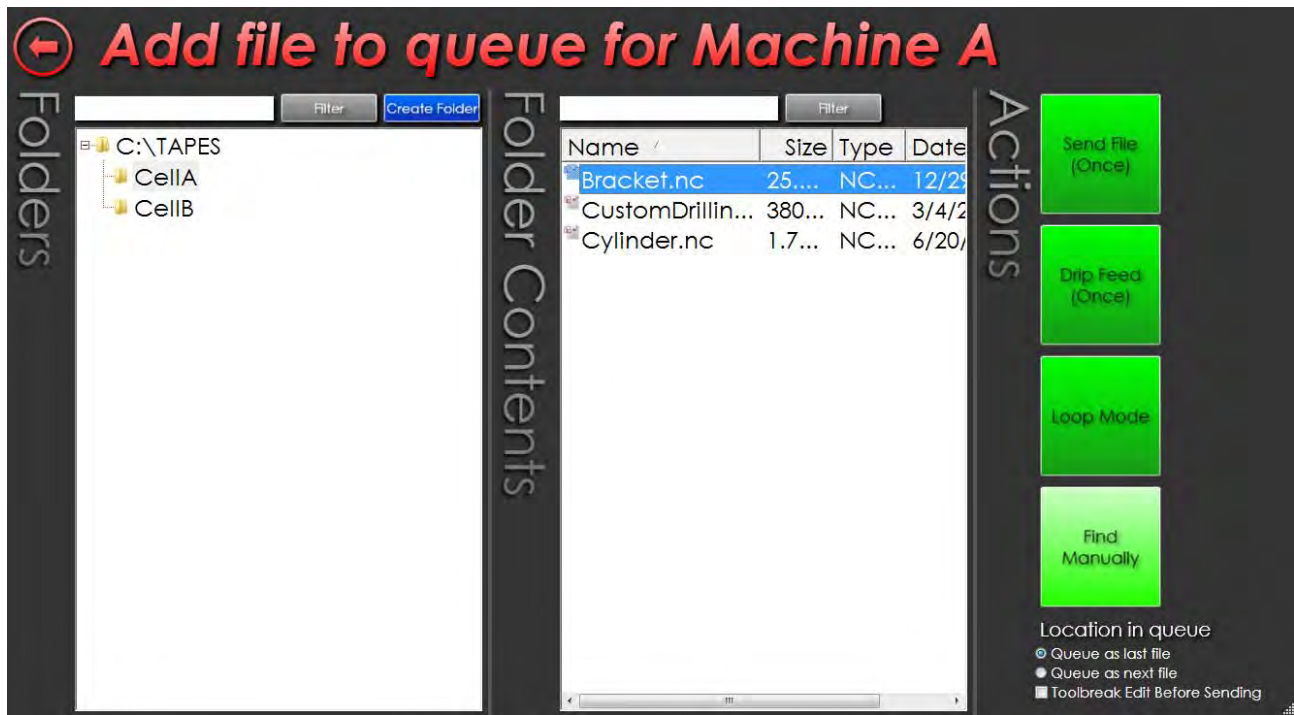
Add file to queue for Machine A

Folders

Filter
Create Folder

C:\TAPES
CellA
CellB

Folder Contents

Filter

| Name | Size | Type | Date |
|---|---|---|---|
| Bracket.nc | 25.... | NC... | 12/2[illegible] |
| CustomDrillin... | 380... | NC... | 3/4/2 |
| Cylinder.nc | 1.7... | NC... | 6/20/ |

Actions

Send File (Once)

Drip Feed (Once)

Loop Mode

Find Manually

Location in queue
Queue as last file
Queue as next file
Toolbreak Edit Before Sending